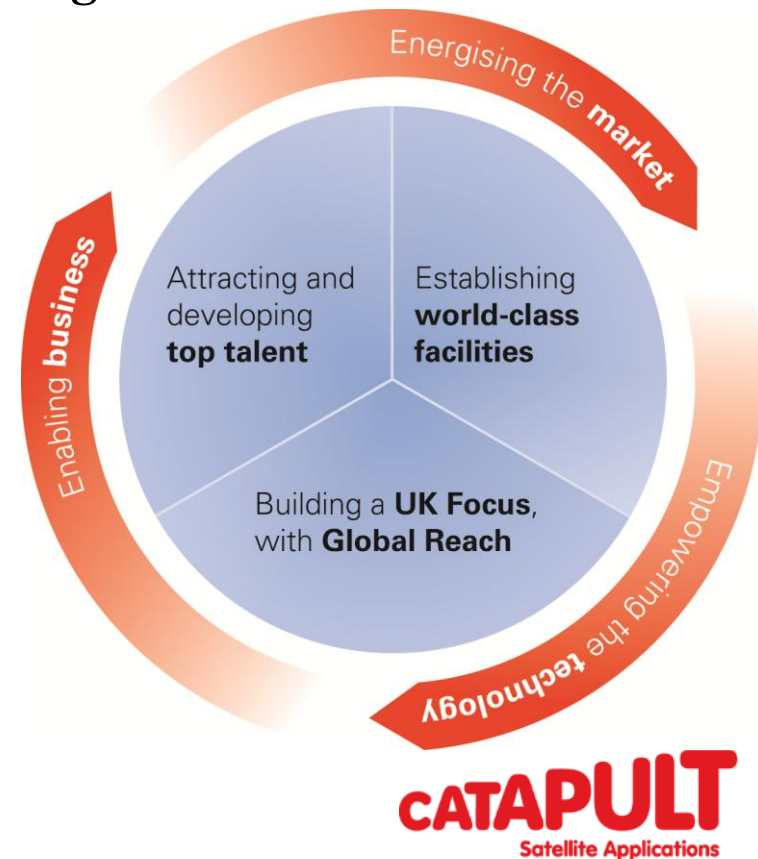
Energising the **market**

Empowering the **technology**

Enabling **business**

Attracting and developing **top talent**

Establishing **world-class facilities**

Building a **UK Focus**, with **Global Reach**

CATAPULT
Satellite Applications